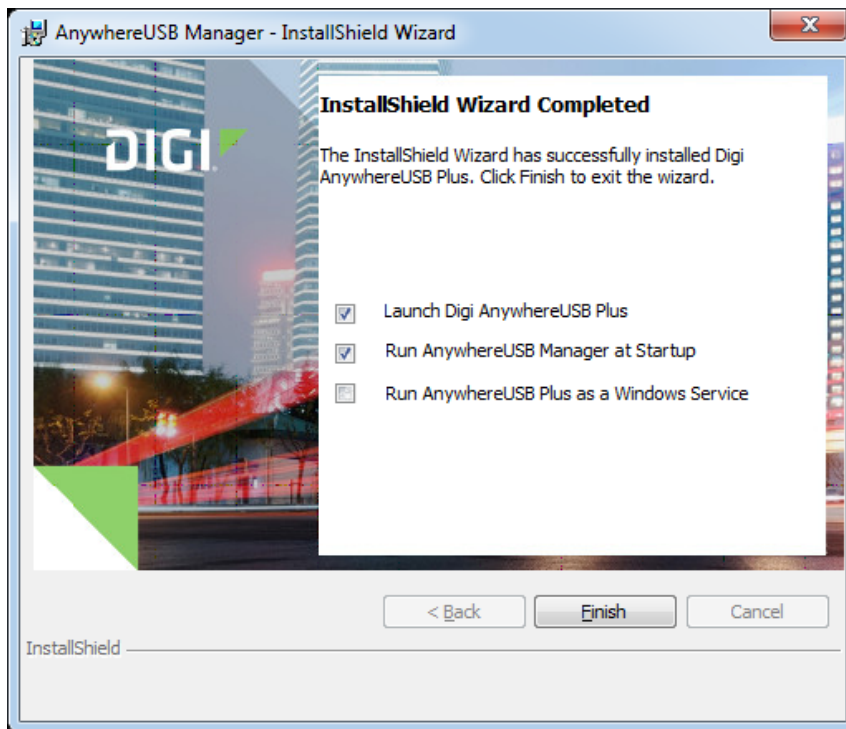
AnywhereUSB Manager - InstallShield Wizard

X

DIGI

InstallShield Wizard Completed

The InstallShield Wizard has successfully installed Digi AnywhereUSB Plus. Click Finish to exit the wizard.

Launch Digi AnywhereUSB Plus

Run AnywhereUSB Manager at Startup

Run AnywhereUSB Plus as a Windows Service

< Back

Finish

Cancel

InstallShield